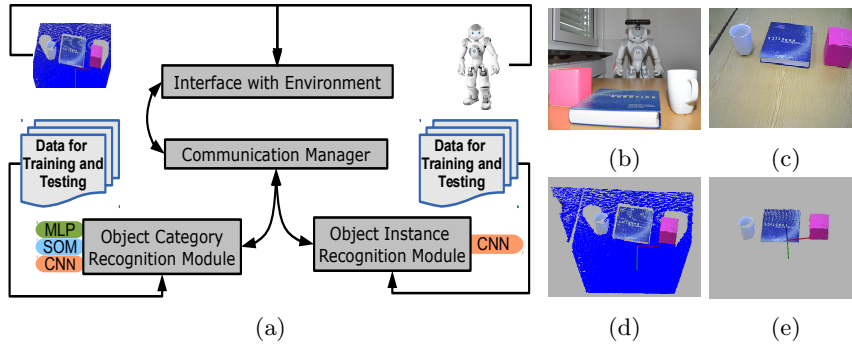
Interface with Environment

Data for Training and Testing

Communication Manager

Data for Training and Testing

MLP
SOM
CNN

Object Category Recognition Module

Object Instance Recognition Module

CNN

(a)

(b)

(c)

(d)

(e)